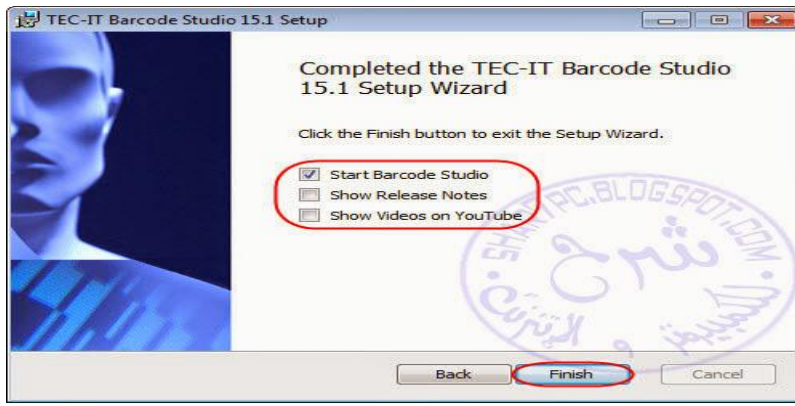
TEC-IT Barcode Studio 15.1 Setup

Completed the TEC-IT Barcode Studio 15.1 Setup Wizard

Click the Finish button to exit the Setup Wizard.

Start Barcode Studio
Show Release Notes
Show Videos on YouTube

SHARHPC.BLOGSPOT.COM
شرح
الكمبيوتر و الإنترنت

Back
Finish
Cancel